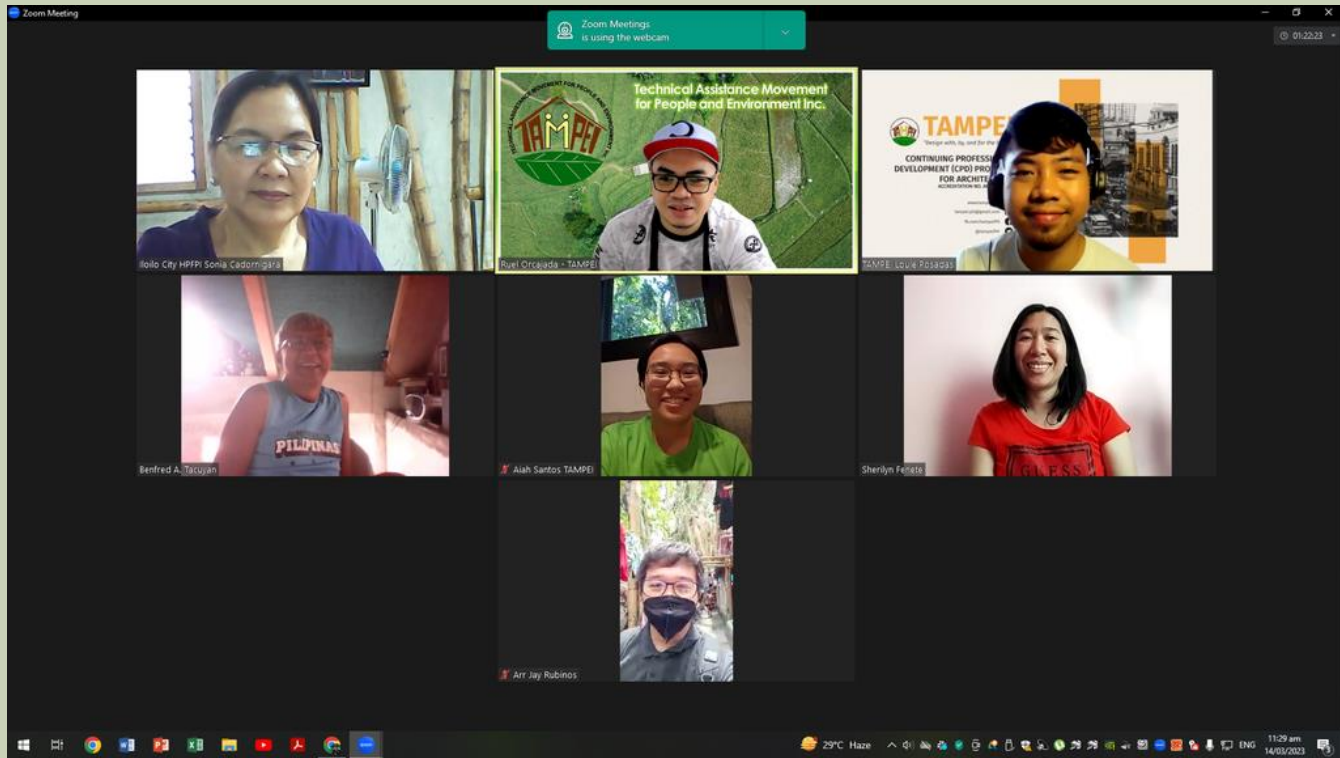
Zoom Meeting

Zoom Meetings
is using the webcam

01:22:23

Iloilo City HPFPI Sonia Cadornigara

TECHNICAL ASSISTANCE MOVEMENT FOR PEOPLE AND ENVIRONMENT INC.
TAMPEI
Technical Assistance Movement for People and Environment Inc.

Ruel Orcajada - TAMPEI

TAMPEI
"Design with, by, and for the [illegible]
CONTINUING PROFESSI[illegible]
DEVELOPMENT (CPD) PRO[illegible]
FOR ARCHITE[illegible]
ACCREDITATION NO. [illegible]

TAMPEI: Louie Posadas

PILIPINAS
Benfred A. Tacujan

Aiah Santos TAMPEI

GUESS
Sherilyn Fenete

Arr Jay Rubinos

29°C Haze
ENG
11:29 am
14/03/2023